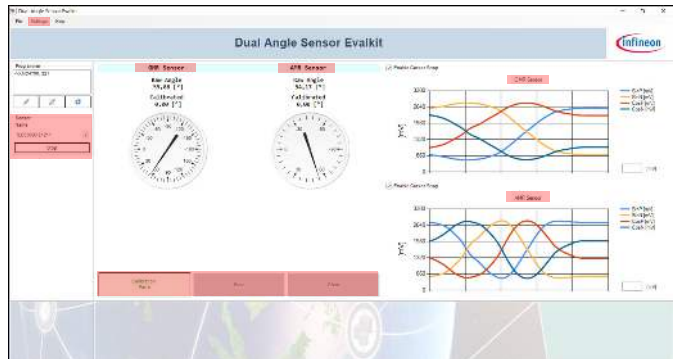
Dual Angle Sensor Evalkit
File Settings View

Dual Angle Sensor Evalkit

Infineon

Programmer
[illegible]

Sensor
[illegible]
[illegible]
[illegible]

GMR Sensor
Raw Angle
55,88 [°]
Calibrated
0,00 [°]

AMR Sensor
Raw Angle
53,77 [°]
Calibrated
0,00 [°]

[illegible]
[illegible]
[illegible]

Enable Sensor Graph
GMR Sensor
3000
2500
2000
1500
1000
500
0
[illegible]
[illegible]
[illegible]
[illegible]

Enable Sensor Graph
AMR Sensor
3000
2500
2000
1500
1000
500
0
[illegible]
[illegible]
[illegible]
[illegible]